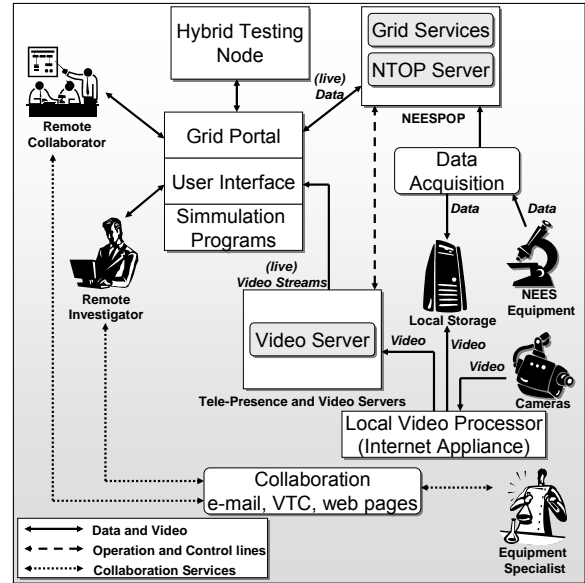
Hybrid Testing Node

Grid Services

NTOP Server

NEESPOP

(live) Data

Remote Collaborator

Grid Portal

User Interface

Simmulation Programs

Data Acquisition

Data

Data

Remote Investigator

(live) Video Streams

Local Storage

NEES Equipment

Video Server

Video

Video

Video

Cameras

Tele-Presence and Video Servers

Local Video Processor (Internet Appliance)

Collaboration e-mail, VTC, web pages

Data and Video

Operation and Control lines

Collaboration Services

Equipment Specialist